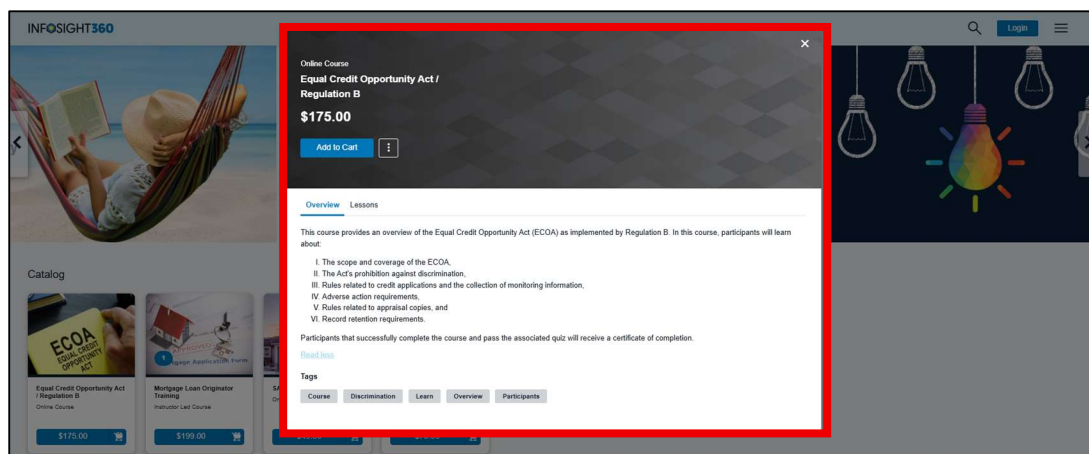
INFOSIGHT360

Login

Online Course

Equal Credit Opportunity Act / Regulation B

$175.00

Add to Cart

Overview Lessons

This course provides an overview of the Equal Credit Opportunity Act (ECOA) as implemented by Regulation B. In this course, participants will learn about:

I. The scope and coverage of the ECOA,
II. The Act's prohibition against discrimination,
III. Rules related to credit applications and the collection of monitoring information,
IV. Adverse action requirements,
V. Rules related to appraisal copies, and
VI. Record retention requirements.

Participants that successfully complete the course and pass the associated quiz will receive a certificate of completion.

Read less

Tags

Course Discrimination Learn Overview Participants

Catalog

ECOA EQUAL CREDIT OPPORTUNITY ACT

Equal Credit Opportunity Act / Regulation B
Online Course
$175.00

1 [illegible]gage Application form

Mortgage Loan Originator Training
Instructor Led Course
$199.00

SA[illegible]
On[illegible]